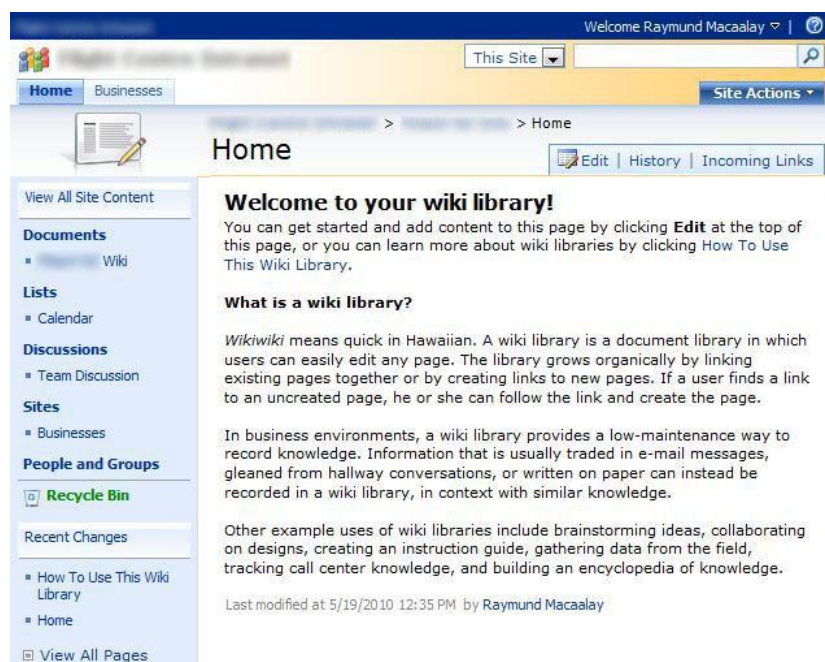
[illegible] Welcome Raymund Macaalay | 

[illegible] This Site

Home Businesses Site Actions

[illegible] > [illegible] > Home

Home

Edit | History | Incoming Links

View All Site Content

Documents
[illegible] Wiki

Lists
Calendar

Discussions
Team Discussion

Sites
Businesses

People and Groups

Recycle Bin

Recent Changes

How To Use This Wiki Library
Home

View All Pages

Welcome to your wiki library!

You can get started and add content to this page by clicking **Edit** at the top of this page, or you can learn more about wiki libraries by clicking How To Use This Wiki Library.

**What is a wiki library?**

*Wikiwiki* means quick in Hawaiian. A wiki library is a document library in which users can easily edit any page. The library grows organically by linking existing pages together or by creating links to new pages. If a user finds a link to an uncreated page, he or she can follow the link and create the page.

In business environments, a wiki library provides a low-maintenance way to record knowledge. Information that is usually traded in e-mail messages, gleaned from hallway conversations, or written on paper can instead be recorded in a wiki library, in context with similar knowledge.

Other example uses of wiki libraries include brainstorming ideas, collaborating on designs, creating an instruction guide, gathering data from the field, tracking call center knowledge, and building an encyclopedia of knowledge.

Last modified at 5/19/2010 12:35 PM by Raymund Macaalay